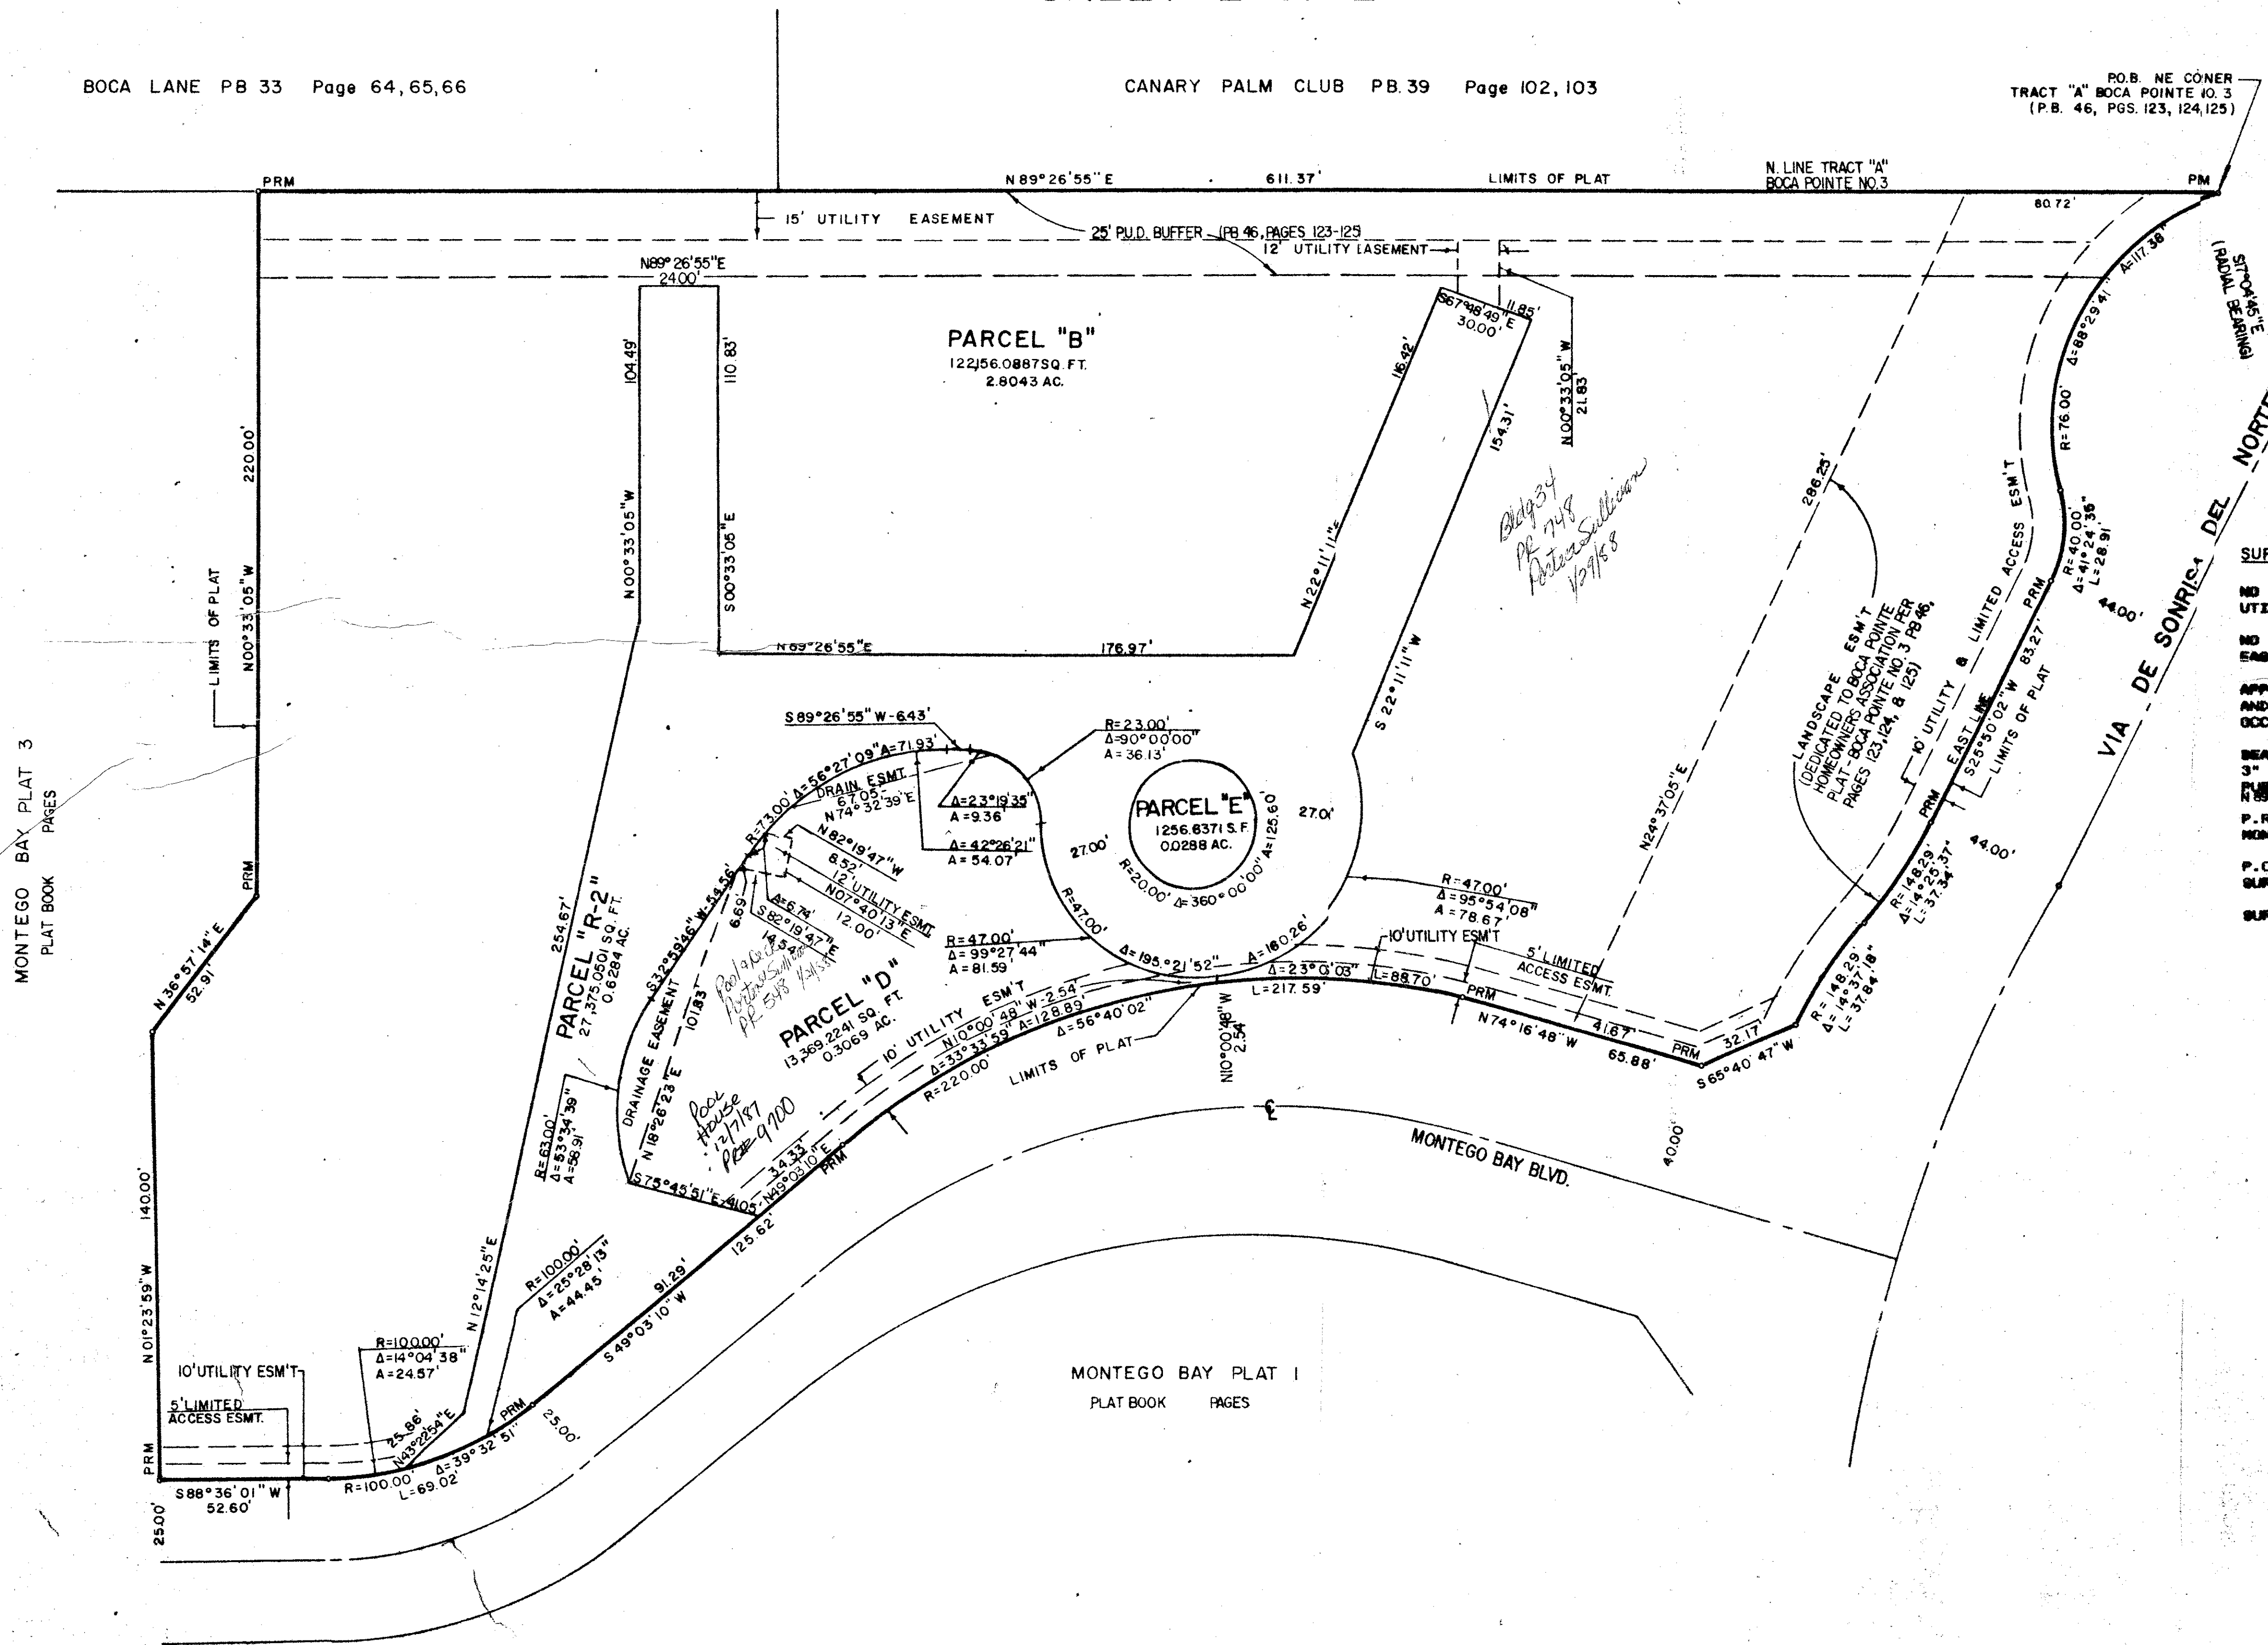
BOCA LANE PB 33 Page 64, 65, 66

CANARY PALM CLUB PB. 39 Page 102, 103

P.O.B. NE CONER TRACT "A" BOCA POINTE NO. 3 (P.B. 46, PGS. 123, 124, 125)

PRM

N 89° 26' 55" E

611.37'

LIMITS OF PLAT

N. LINE TRACT "A" BOCA POINTE NO. 3

PM

80.72'

15' UTILITY EASEMENT

25' P.U.D. BUFFER (PB 46, PAGES 123-125)

12' UTILITY EASEMENT

N89° 26' 55" E 24.00'

S67°48'49" E 30.00'

11.85'

N 00°33'05" W 21.83

PARCEL "B"
122,156.0887 SQ. FT.
2.8043 AC.

104.49'

110.83'

116.42'

154.31'

220.00'

N 00°33'05" W

S 00°33'05" E

N 22°11'11" E

S 22°11'11" W

LIMITS OF PLAT

N00°33'05" W

N 89°26'55" E

176.97'

Bldg 34 PR 748 Peter Sullivan 1/29/88

286.23'

N 24°37'05" E

S 89°26'55" W - 6.43'

Δ=56°27'09" A=71.93'

R=73.00'

DRAIN ESMT.

67.05'

N 74°32'39" E

Δ=23°19'35" A=9.36

Δ=42°26'21" A=54.07'

R=23.00' Δ=90°00'00" A=36.13'

PARCEL "E"
1256.6371 S.F.
0.0288 AC.

27.00'

27.00'

27.00'

R=20.00' Δ=360°00'00" A=125.60

R=47.00'

N 82°19'47" W 8.52'

12' UTILITY ESMT.

N 07°40'13" E 12.00'

Δ=6.74'

S 82°19'47" E 14.54'

6.69'

S 32°59'46" W - 54.56'

R=47.00' Δ=99°27'44" A=81.59

Δ=195°21'52"

A=160.26'

R=47.00' Δ=95°54'08" A=78.67'

10' UTILITY ESM'T

5' LIMITED ACCESS ESM'T

Δ=23°0'03" L=217.59'

L=88.70'

N 74°16'48" W 65.88'

41.67'

PRM

PRM

32.17'

S 65°40'47" W

R=148.29' Δ=14°37'18" L=37.84'

R=148.29' Δ=14°25'37" L=37.34'

44.00'

PRM

EAST LINE S 25°50'02" W 83.27'

LIMITS OF PLAT

10' UTILITY & LIMITED ACCESS ESM'T

LANDSCAPE ESM'T (DEDICATED TO BOCA POINTE HOMEOWNERS ASSOCIATION PER PLAT - BOCA POINTE NO. 3 PB 46, PAGES 123, 124, & 125)

R=40.00' Δ=41°24'36" L=28.91'

44.00'

PRM

R=76.00'

Δ=88°29'41" A=117.38'

S17°04'45" E (RADIAL BEARING)

VIA DE SONRISA DEL NORTE

SUR

NO UTI

NO EAS

APP AND OCC

BEA 3" PUB N 89

P.R MON

P.C SUR

SUR

MONTEGO BAY PLAT 3 PLAT BOOK PAGES

PRM

N 36°57'14" E 52.91

254.67'

PARCEL "R-2" 27,375.0501 SQ. FT. 0.6284 AC.

DRAINAGE EASEMENT

101.83'

N 18°26'23" E

Pool & Deck Peter Sullivan PR 548 4/21/88

PARCEL "D" 13,369.2241 SQ. FT. 0.3069 AC.

10' UTILITY ESM'T

N 10°00'48" W - 2.54

Δ=33°33'59" A=128.89

Δ=56°40'02"

R=220.00'

LIMITS OF PLAT

N 10°00'48" W 2.54

Pool House 12/7/87 PR# 9700

R=63.00' Δ=53°34'39" A=58.91'

S 75°45'51" E 41.05'

34.33'

N 49°03'10" E

PRM

125.62'

℄

MONTEGO BAY BLVD.

40.00'

140.00'

N 01°23'59" W

N 12°14'25" E

R=100.00' Δ=25°28'13" A=44.45

91.29'

S 49°03'10" W

R=100.00' Δ=14°04'38" A=24.57'

10' UTILITY ESM'T

5' LIMITED ACCESS ESMT.

25.86'

N 43°22'54" E

PRM

25.00'

Δ=39°32'51" L=69.02'

R=100.00'

PRM

S 88°36'01" W 52.60'

25.00'

MONTEGO BAY PLAT I
PLAT BOOK PAGES